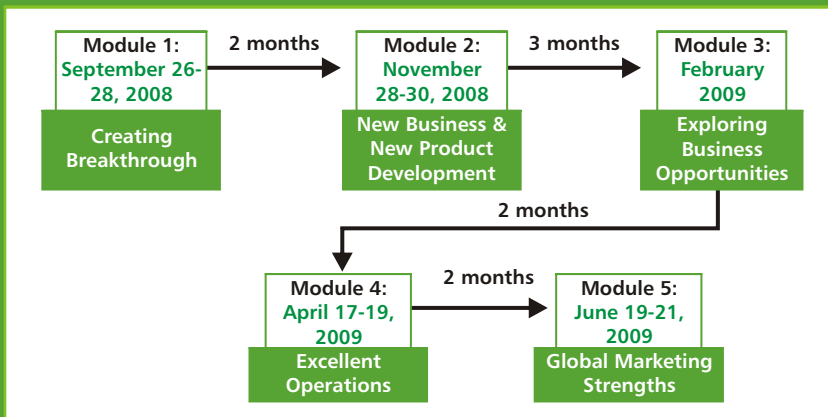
Module 1:
September 26-28, 2008

Creating Breakthrough

2 months

Module 2:
November 28-30, 2008

New Business & New Product Development

3 months

Module 3:
February 2009

Exploring Business Opportunities

2 months

Module 4:
April 17-19, 2009

Excellent Operations

2 months

Module 5:
June 19-21, 2009

Global Marketing Strengths